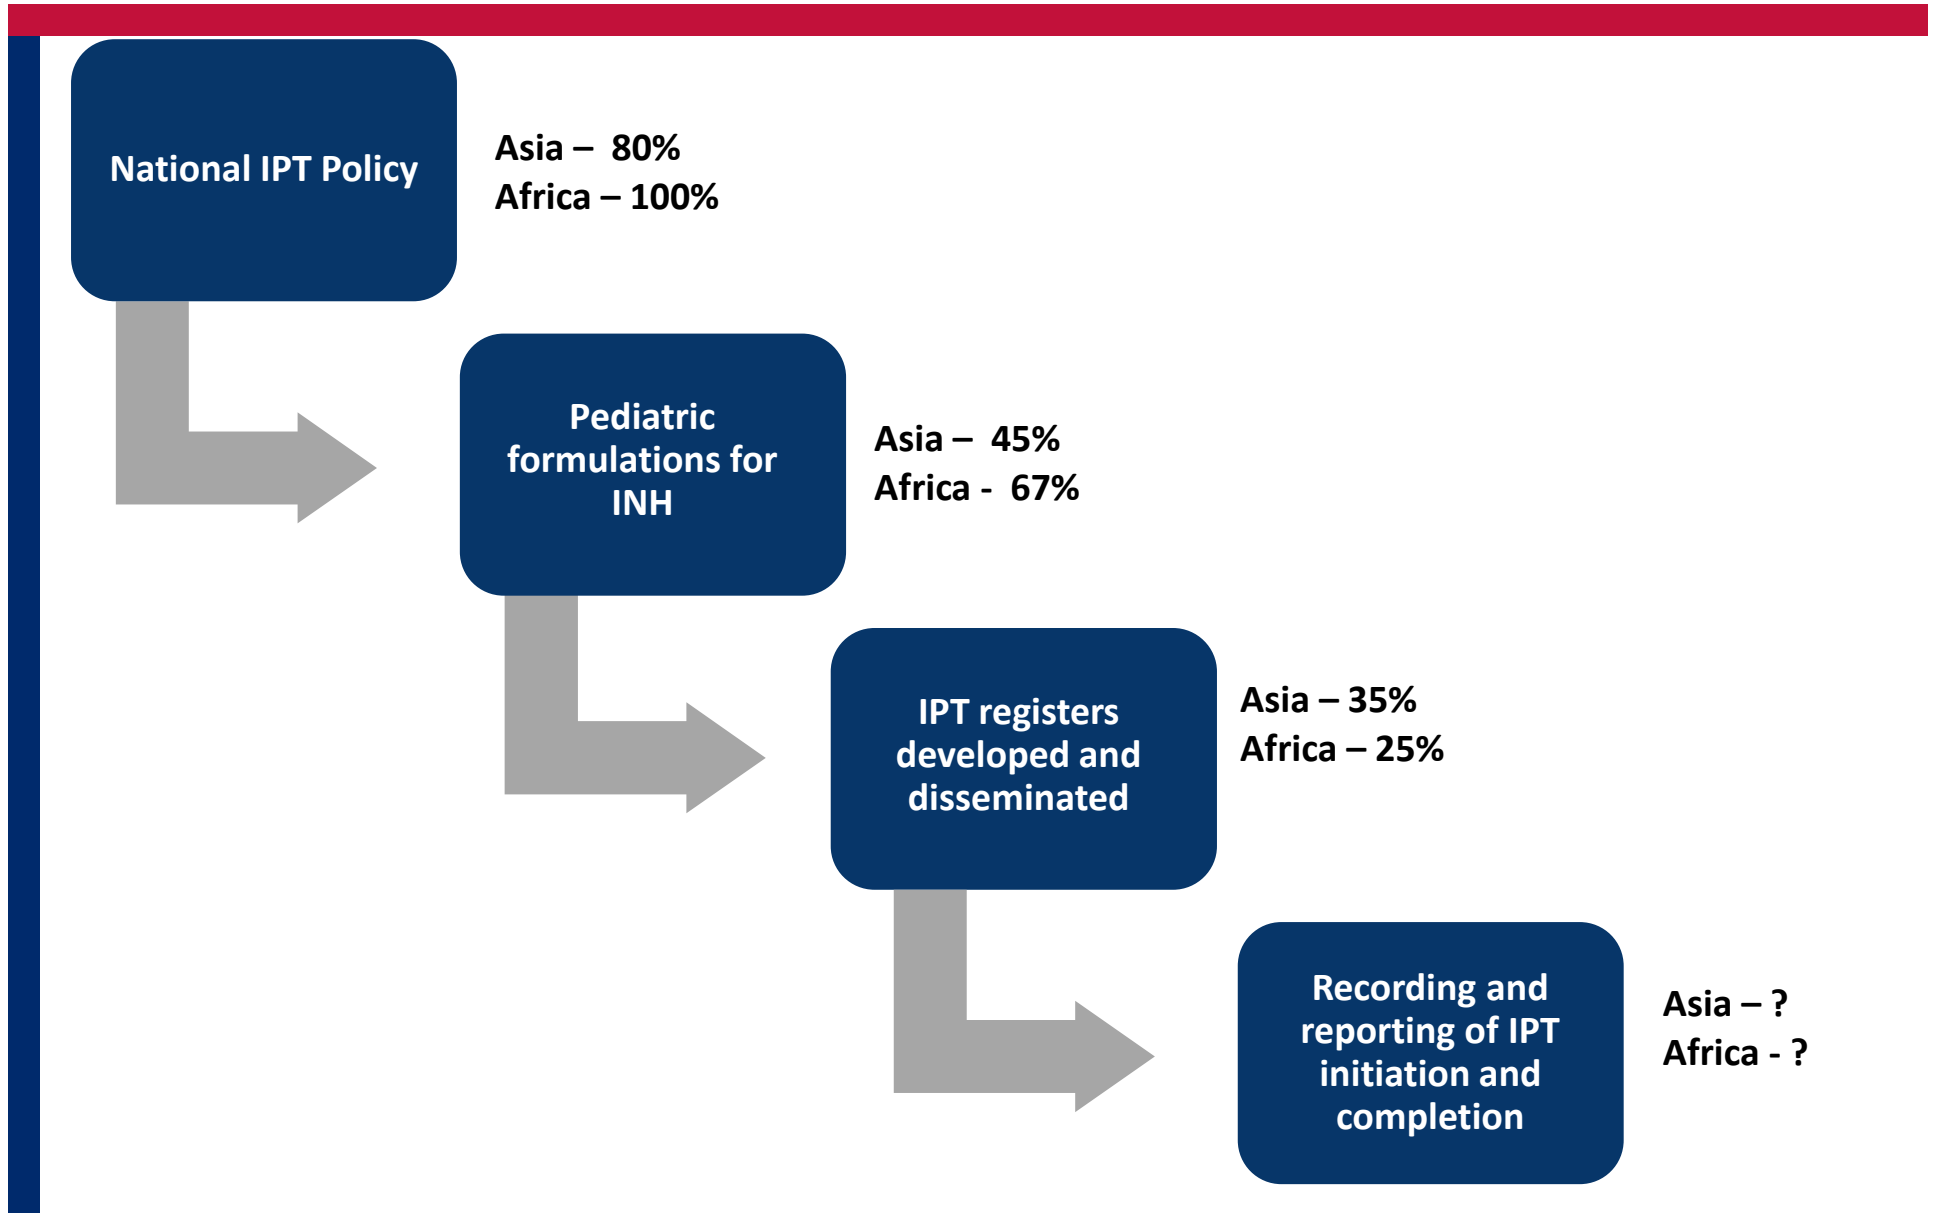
National IPT Policy

Asia – 80%
Africa – 100%

Pediatric formulations for INH

Asia – 45%
Africa - 67%

IPT registers developed and disseminated

Asia – 35%
Africa – 25%

Recording and reporting of IPT initiation and completion

Asia – ?
Africa - ?